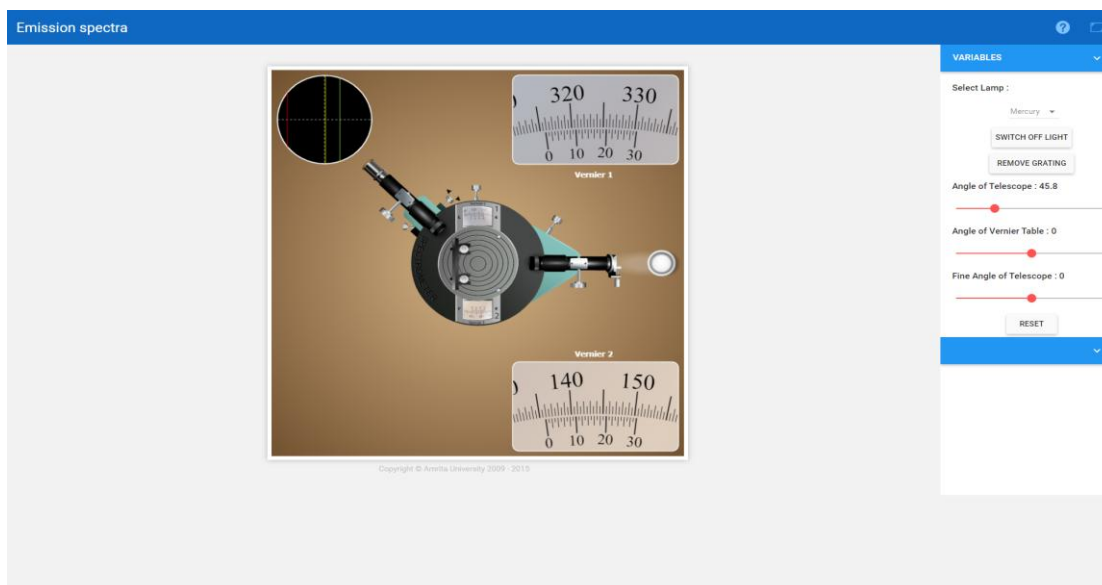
Emission spectra

320 330
0 10 20 30
Vernier 1

Vernier 2
140 150
0 10 20 30

Copyright © Amrita University 2009 - 2015

VARIABLES

Select Lamp :

Mercury

SWITCH OFF LIGHT

REMOVE GRATING

Angle of Telescope : 45.8

Angle of Vernier Table : 0

Fine Angle of Telescope : 0

RESET